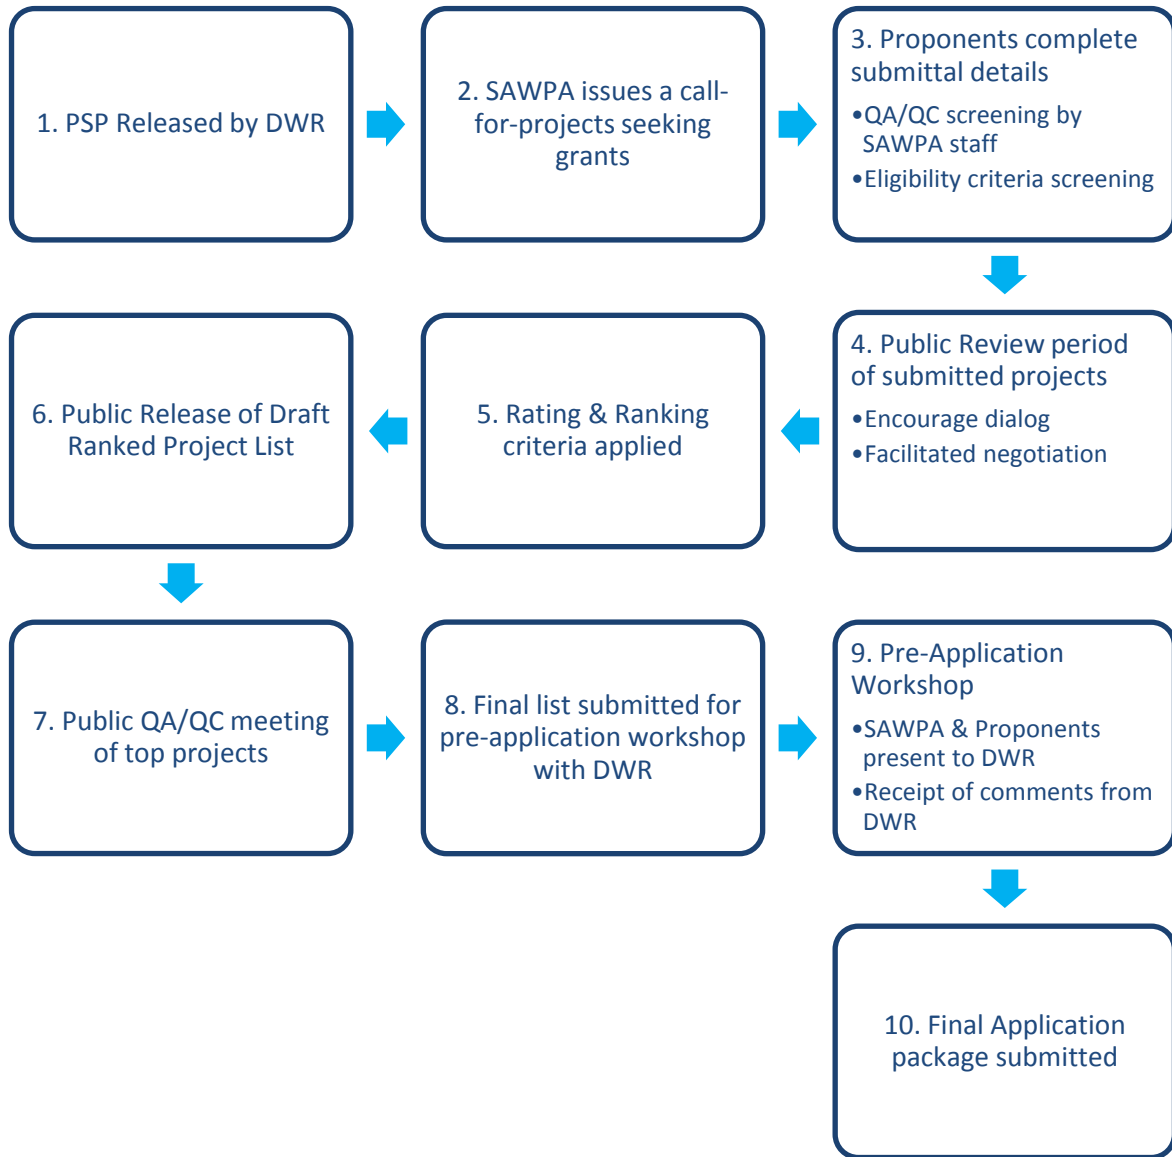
1. PSP Released by DWR

2. SAWPA issues a call-for-projects seeking grants

3. Proponents complete submittal details

•QA/QC screening by SAWPA staff

•Eligibility criteria screening

4. Public Review period of submitted projects

•Encourage dialog

•Facilitated negotiation

5. Rating & Ranking criteria applied

6. Public Release of Draft Ranked Project List

7. Public QA/QC meeting of top projects

8. Final list submitted for pre-application workshop with DWR

9. Pre-Application Workshop

•SAWPA & Proponents present to DWR

•Receipt of comments from DWR

10. Final Application package submitted